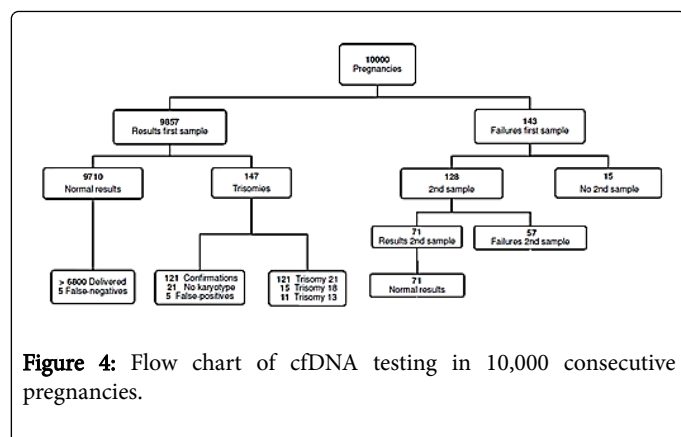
10000
Pregnancies

9857
Results first sample

143
Failures first sample

9710
Normal results

147
Trisomies

128
2nd sample

15
No 2nd sample

71
Results 2nd sample

57
Failures 2nd sample

71
Normal results

> 6800 Delivered
5 False-negatives

121 Confirmations
21 No karyotype
5 False-positives

121 Trisomy 21
15 Trisomy 18
11 Trisomy 13

Figure 4: Flow chart of cfDNA testing in 10,000 consecutive pregnancies.